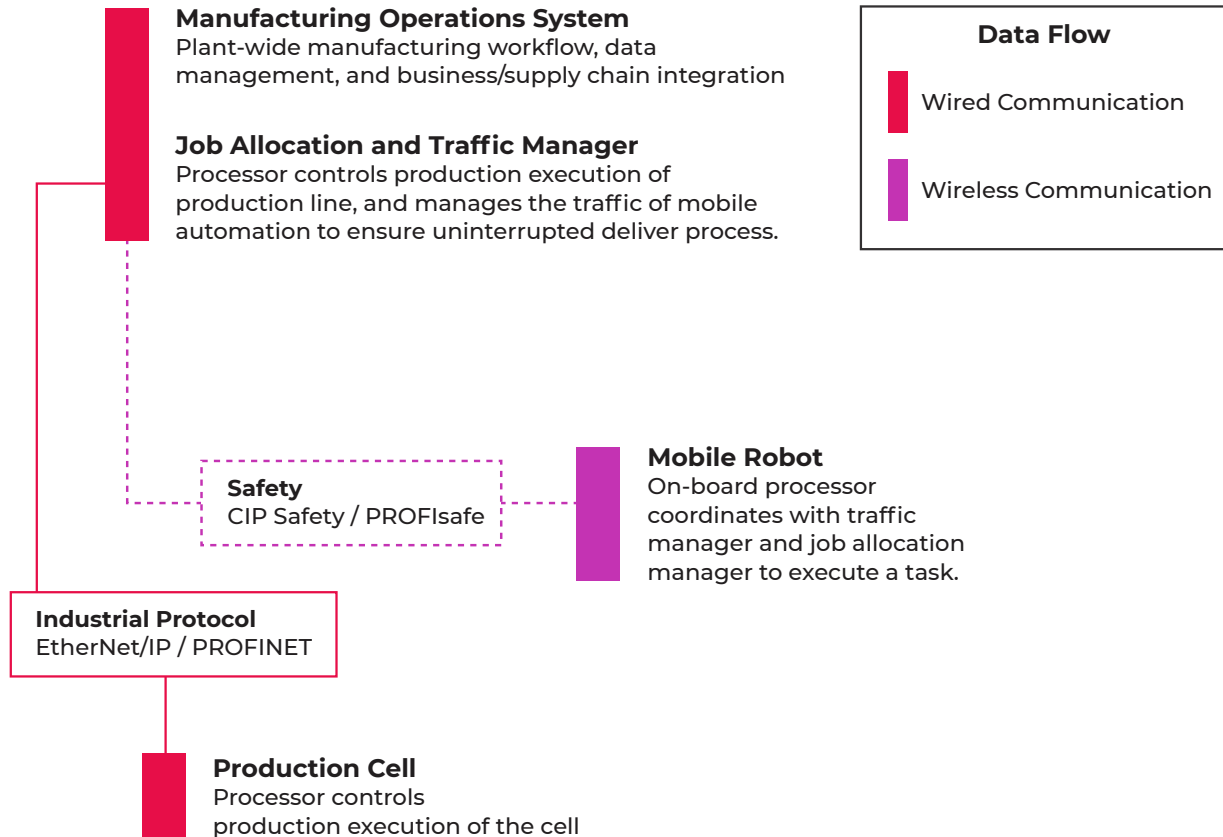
Manufacturing Operations System
Plant-wide manufacturing workflow, data management, and business/supply chain integration

Job Allocation and Traffic Manager
Processor controls production execution of production line, and manages the traffic of mobile automation to ensure uninterrupted deliver process.

Data Flow
Wired Communication
Wireless Communication

Safety
CIP Safety / PROFIsafe

Mobile Robot
On-board processor coordinates with traffic manager and job allocation manager to execute a task.

Industrial Protocol
EtherNet/IP / PROFINET

Production Cell
Processor controls production execution of the cell